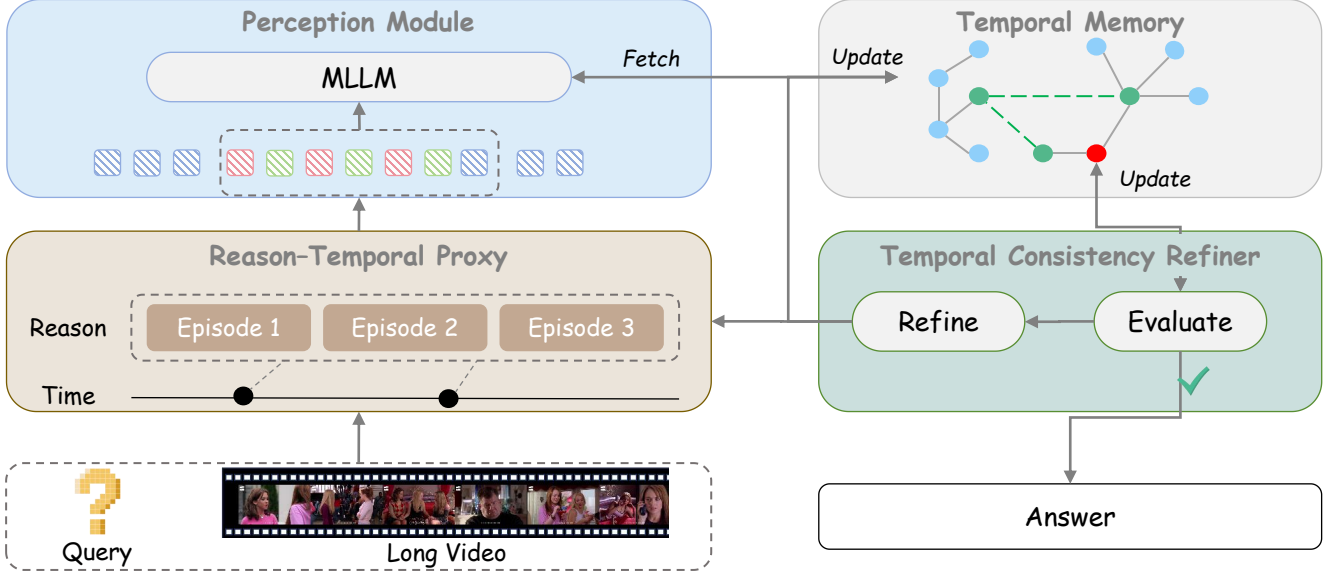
Perception Module

MLLM

Fetch

Update

Temporal Memory

Update

Reason-Temporal Proxy

Reason

Episode 1

Episode 2

Episode 3

Time

Temporal Consistency Refiner

Refine

Evaluate

Query

Long Video

Answer